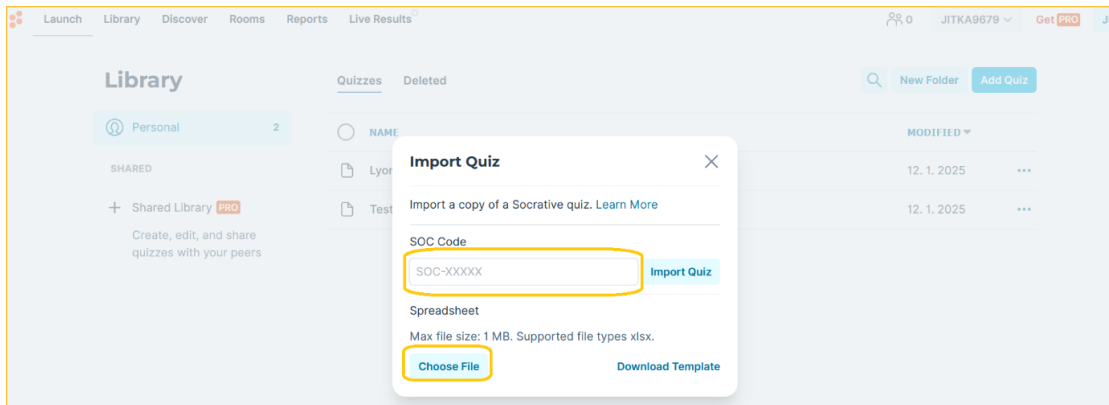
Launch Library Discover Rooms Reports Live Results 0 JITKA9679 Get PRO J

Library

Quizzes Deleted

New Folder Add Quiz

Personal 2

SHARED

+ Shared Library PRO

Create, edit, and share quizzes with your peers

NAME MODIFIED

Lyon 12. 1. 2025 ···

Test 12. 1. 2025 ···

Import Quiz

Import a copy of a Socrative quiz. Learn More

SOC Code

SOC-XXXXX

Import Quiz

Spreadsheet

Max file size: 1 MB. Supported file types xlsx.

Choose File

Download Template